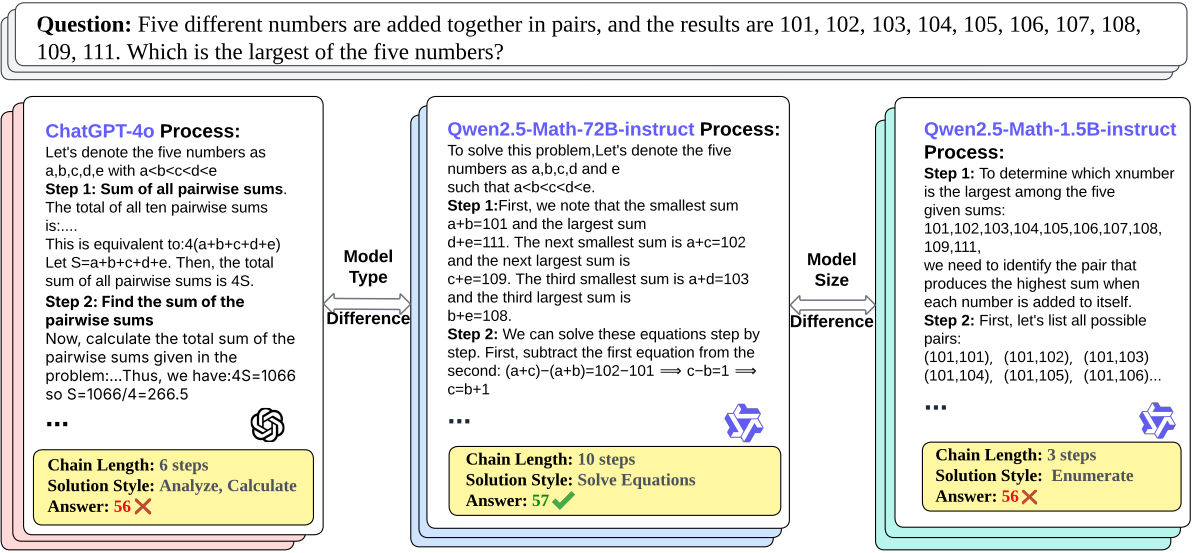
**Question:** Five different numbers are added together in pairs, and the results are 101, 102, 103, 104, 105, 106, 107, 108, 109, 111. Which is the largest of the five numbers?

ChatGPT-4o **Process:**
Let's denote the five numbers as a,b,c,d,e with a<b<c<d<e
**Step 1: Sum of all pairwise sums**.
The total of all ten pairwise sums is:....
This is equivalent to:4(a+b+c+d+e)
Let S=a+b+c+d+e. Then, the total sum of all pairwise sums is 4S.
**Step 2: Find the sum of the pairwise sums**
Now, calculate the total sum of the pairwise sums given in the problem:...Thus, we have:4S=1066 so S=1066/4=266.5
...

**Chain Length:** 6 steps
**Solution Style:** Analyze, Calculate
**Answer:** 56

Model Type Difference

Qwen2.5-Math-72B-instruct **Process:**
To solve this problem,Let's denote the five numbers as a,b,c,d and e such that a<b<c<d<e.
**Step 1:**First, we note that the smallest sum a+b=101 and the largest sum d+e=111. The next smallest sum is a+c=102 and the next largest sum is c+e=109. The third smallest sum is a+d=103 and the third largest sum is b+e=108.
**Step 2:** We can solve these equations step by step. First, subtract the first equation from the second: (a+c)−(a+b)=102−101 ⟹ c−b=1 ⟹ c=b+1
...

**Chain Length:** 10 steps
**Solution Style:** Solve Equations
**Answer:** 57

Model Size Difference

Qwen2.5-Math-1.5B-instruct **Process:**
**Step 1:** To determine which xnumber is the largest among the five given sums: 101,102,103,104,105,106,107,108,109,111,
we need to identify the pair that produces the highest sum when each number is added to itself.
**Step 2:** First, let's list all possible pairs:
(101,101), (101,102), (101,103)
(101,104), (101,105), (101,106)...
...

**Chain Length:** 3 steps
**Solution Style:** Enumerate
**Answer:** 56